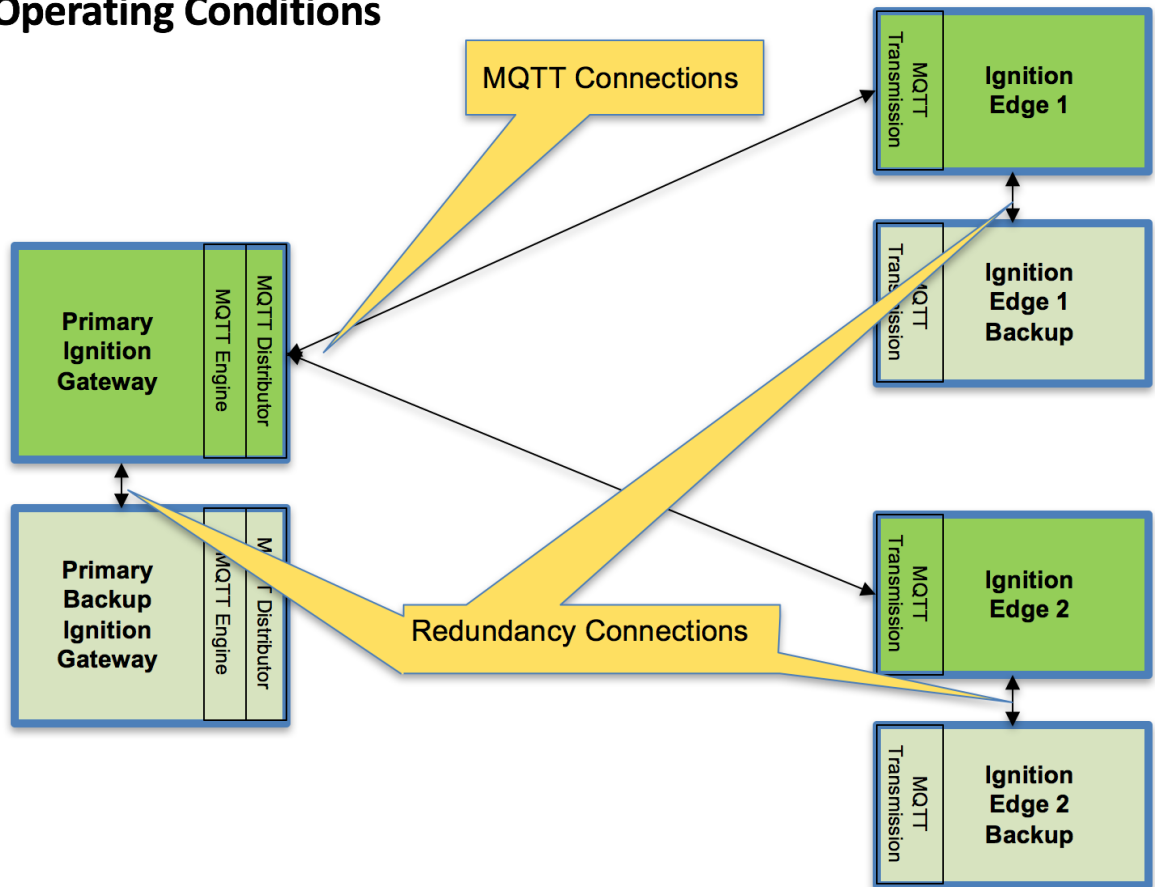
Operating Conditions

MQTT Connections

MQTT Transmission

Ignition Edge 1

Primary Ignition Gateway

MQTT Engine

MQTT Distributor

MQTT Transmission

Ignition Edge 1 Backup

Primary Backup Ignition Gateway

MQTT Engine

MQTT Distributor

MQTT Transmission

Ignition Edge 2

Redundancy Connections

MQTT Transmission

Ignition Edge 2 Backup